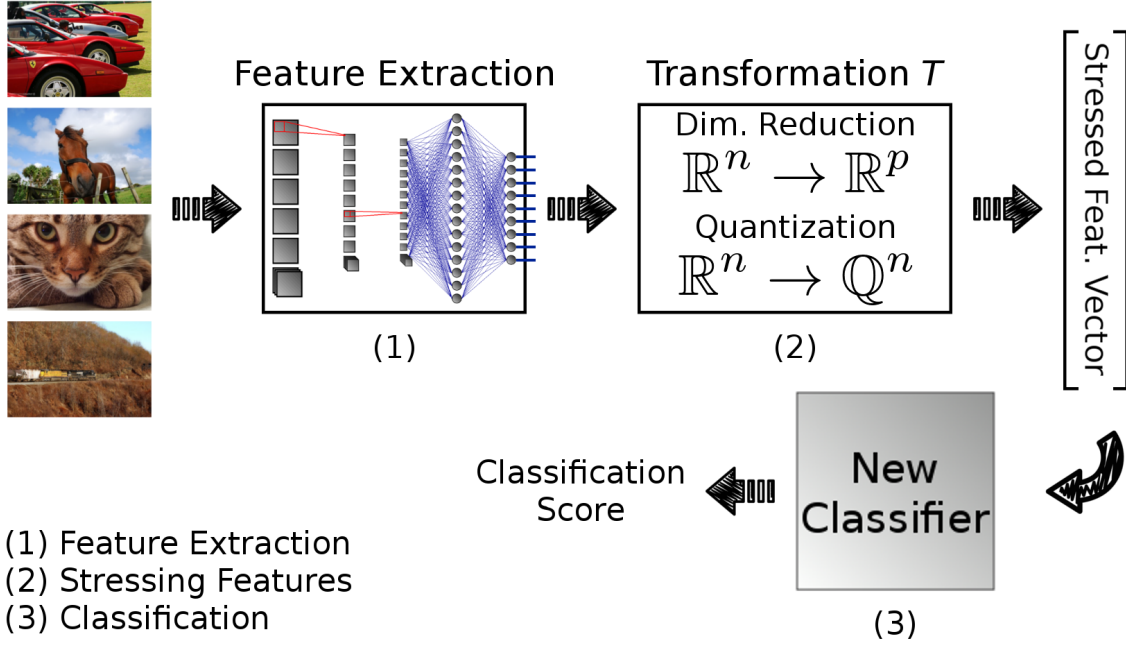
Feature Extraction

Transformation $T$

Dim. Reduction

$\mathbb{R}^n \rightarrow \mathbb{R}^p$

Quantization

$\mathbb{R}^n \rightarrow \mathbb{Q}^n$

(1)

(2)

Stressed Feat. Vector

Classification Score

New Classifier

(3)

(1) Feature Extraction
(2) Stressing Features
(3) Classification